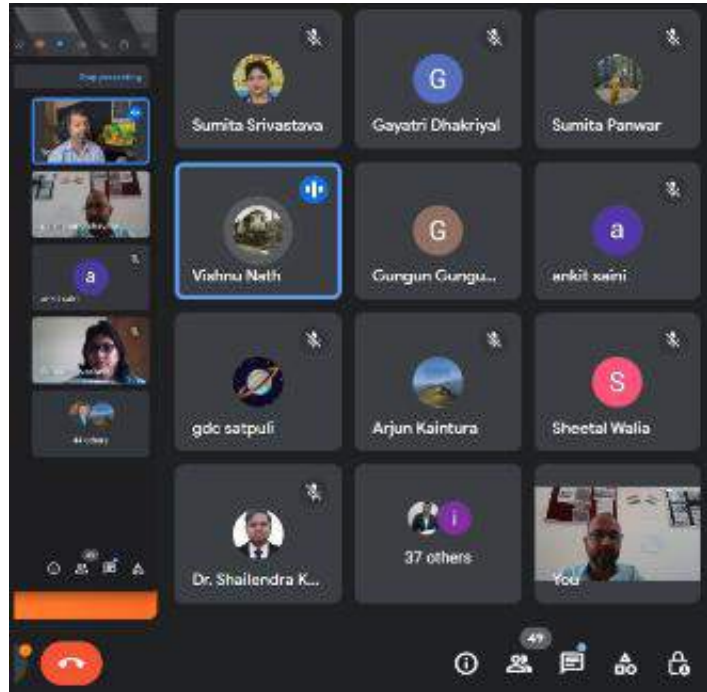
Stop presenting

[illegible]

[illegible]

a

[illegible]

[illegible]

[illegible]

44 others

G

Sumita Srivastava

Gayatri Dhakriyal

Sumita Panwar

G

a

Vishnu Nath

Gungun Gungu...

ankit saini

S

gdc satpuli

Arjun Kaintura

Sheetal Walia

i

Dr. Shailendra K...

37 others

You

49